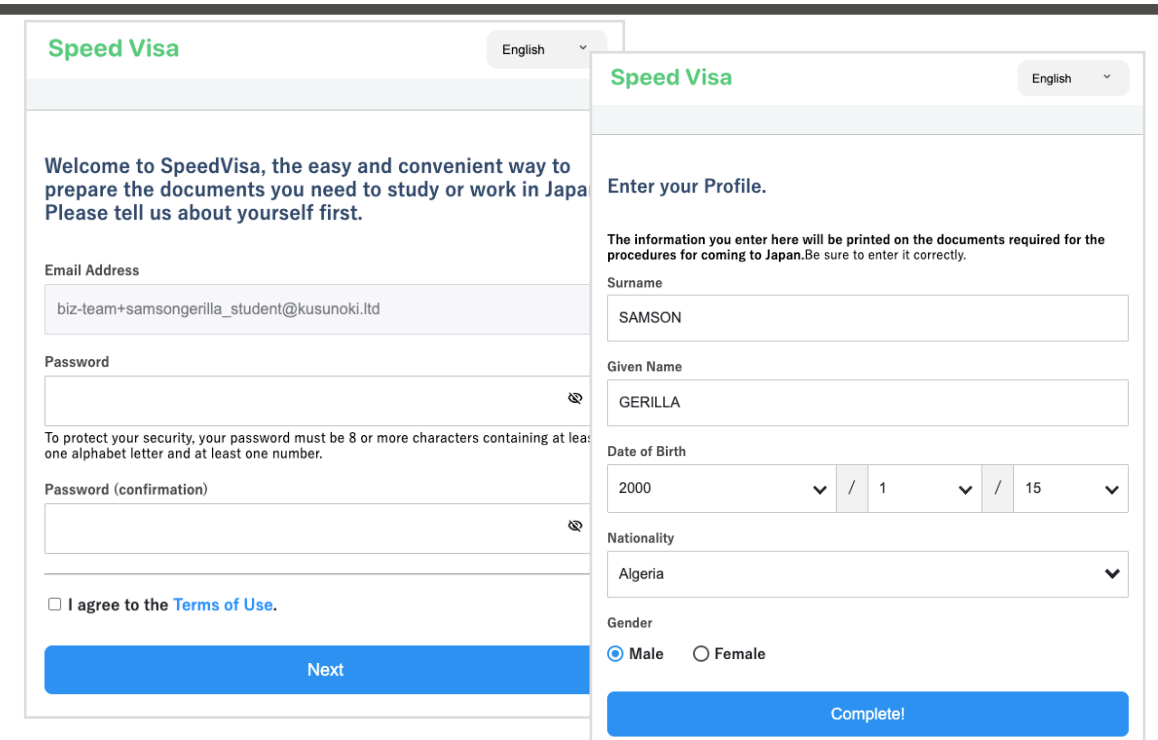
Speed Visa

English

Welcome to SpeedVisa, the easy and convenient way to prepare the documents you need to study or work in Japa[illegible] Please tell us about yourself first.

Email Address

biz-team+samsongerilla_student@kusunoki.ltd

Password

To protect your security, your password must be 8 or more characters containing at leas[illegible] one alphabet letter and at least one number.

Password (confirmation)

I agree to the Terms of Use.

Next

Speed Visa

English

Enter your Profile.

The information you enter here will be printed on the documents required for the procedures for coming to Japan.Be sure to enter it correctly.

Surname

SAMSON

Given Name

GERILLA

Date of Birth

2000 / 1 / 15

Nationality

Algeria

Gender

Male Female

Complete!